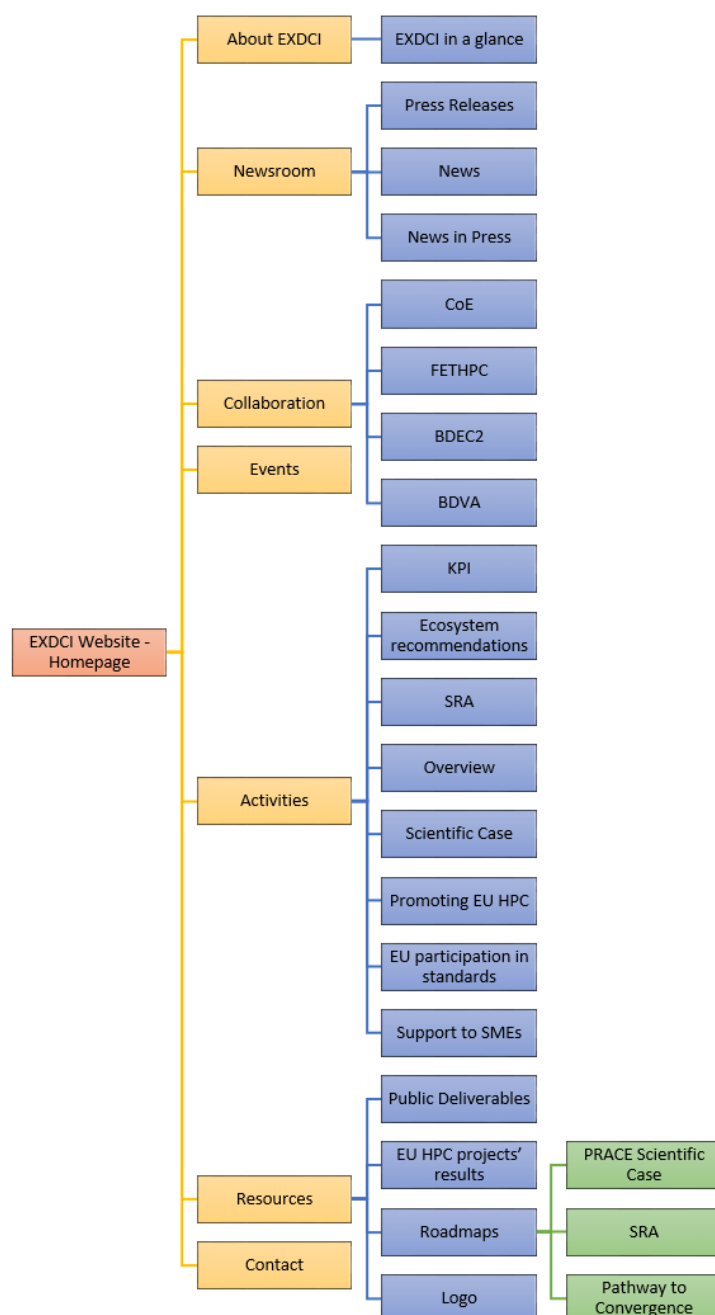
EXDCI Website - Homepage

About EXDCI
EXDCI in a glance

Newsroom
Press Releases
News
News in Press

Collaboration
CoE
FETHPC
BDEC2
BDVA

Events

Activities
KPI
Ecosystem recommendations
SRA
Overview
Scientific Case
Promoting EU HPC
EU participation in standards
Support to SMEs

Resources
Public Deliverables
EU HPC projects' results
Roadmaps
PRACE Scientific Case
SRA
Pathway to Convergence
Logo

Contact